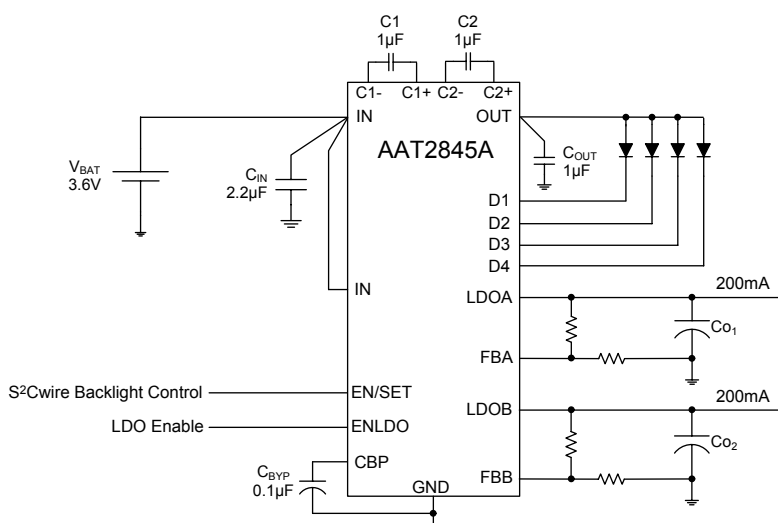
C1
1µF

C2
1µF

C1- C1+ C2- C2+

IN

OUT

AAT2845A

$V_{BAT}$
3.6V

$C_{IN}$
2.2µF

$C_{OUT}$
1µF

D1
D2
D3
D4

IN

LDOA

200mA

$Co_1$

FBA

S²Cwire Backlight Control

EN/SET

LDO Enable

ENLDO

LDOB

200mA

$Co_2$

$C_{BYP}$
0.1µF

CBP

FBB

GND